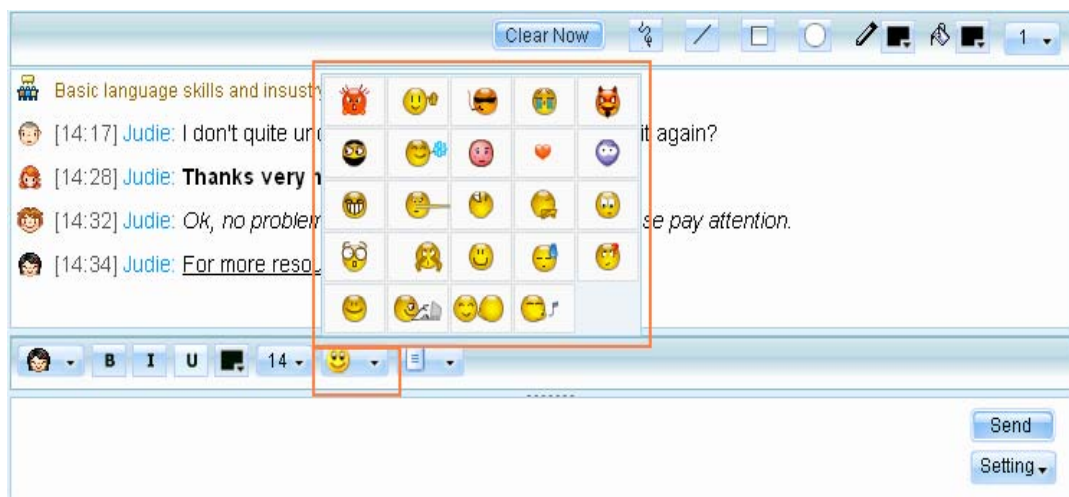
Clear Now

1

Basic language skills and insusty

[14:17] Judie: I don't quite unc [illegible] it again?

[14:28] Judie: **Thanks very n**

[14:32] Judie: *Ok, no problem* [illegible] *se pay attention.*

[14:34] Judie: For more reso

B I U 14

Send

Setting